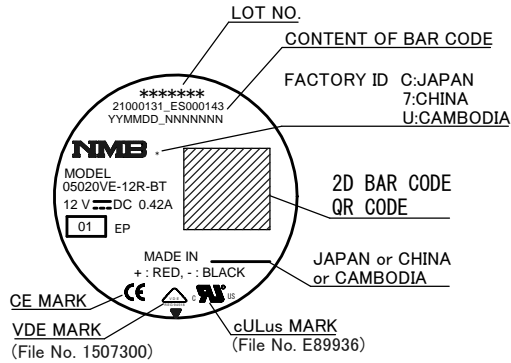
LOT NO.

CONTENT OF BAR CODE

*******
21000131_ES000143
YYMMDD_NNNNNNN

FACTORY ID C:JAPAN
7:CHINA
U:CAMBODIA

NMB

MODEL
05020VE-12R-BT
12 V $\overline{---}$ DC 0.42A

01 EP

2D BAR CODE
QR CODE

MADE IN
+ : RED, - : BLACK

JAPAN or CHINA
or CAMBODIA

CE MARK

CE

c US

VDE MARK
(File No. 1507300)

cULus MARK
(File No. E89936)